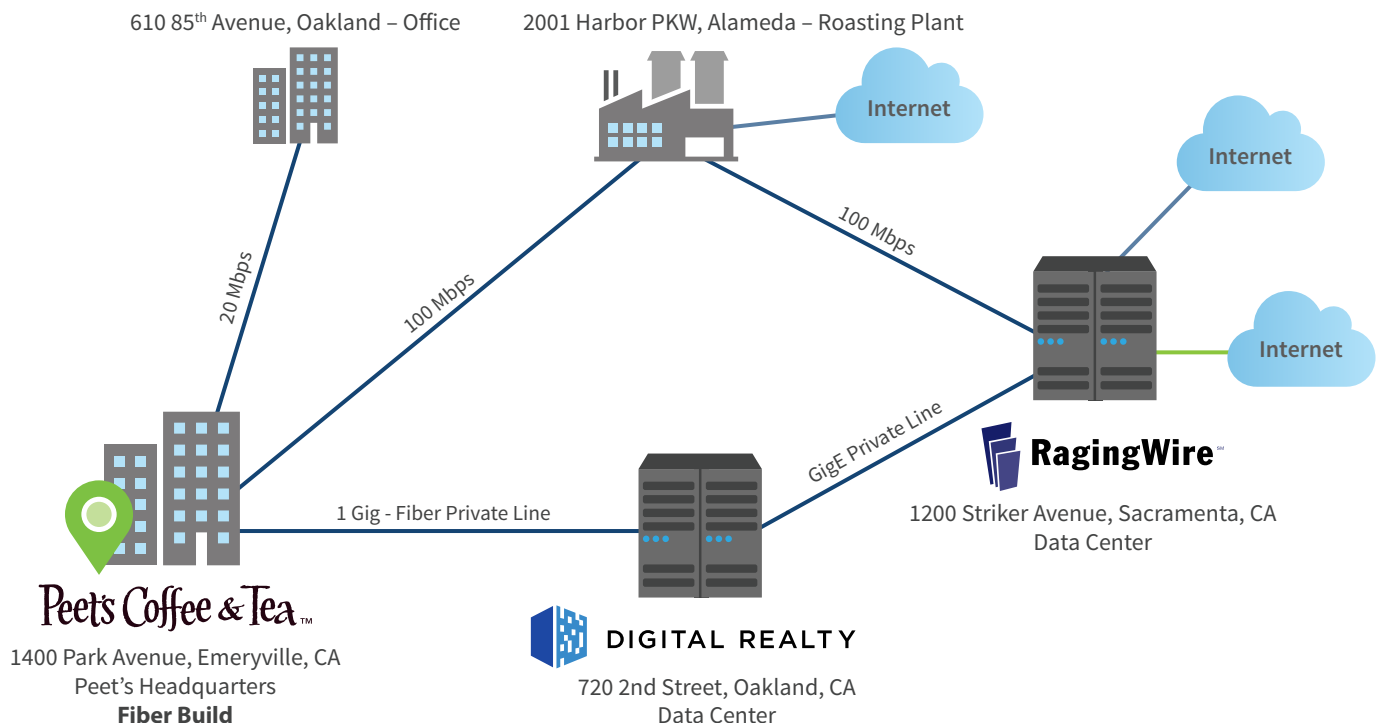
610 85$^{th}$ Avenue, Oakland – Office

2001 Harbor PKW, Alameda – Roasting Plant

Internet

Internet

Internet

20 Mbps

100 Mbps

100 Mbps

GigE Private Line

1 Gig - Fiber Private Line

RagingWire℠

1200 Striker Avenue, Sacramenta, CA
Data Center

Peet's Coffee & Tea™

1400 Park Avenue, Emeryville, CA
Peet's Headquarters
Fiber Build

DIGITAL REALTY

720 2nd Street, Oakland, CA
Data Center